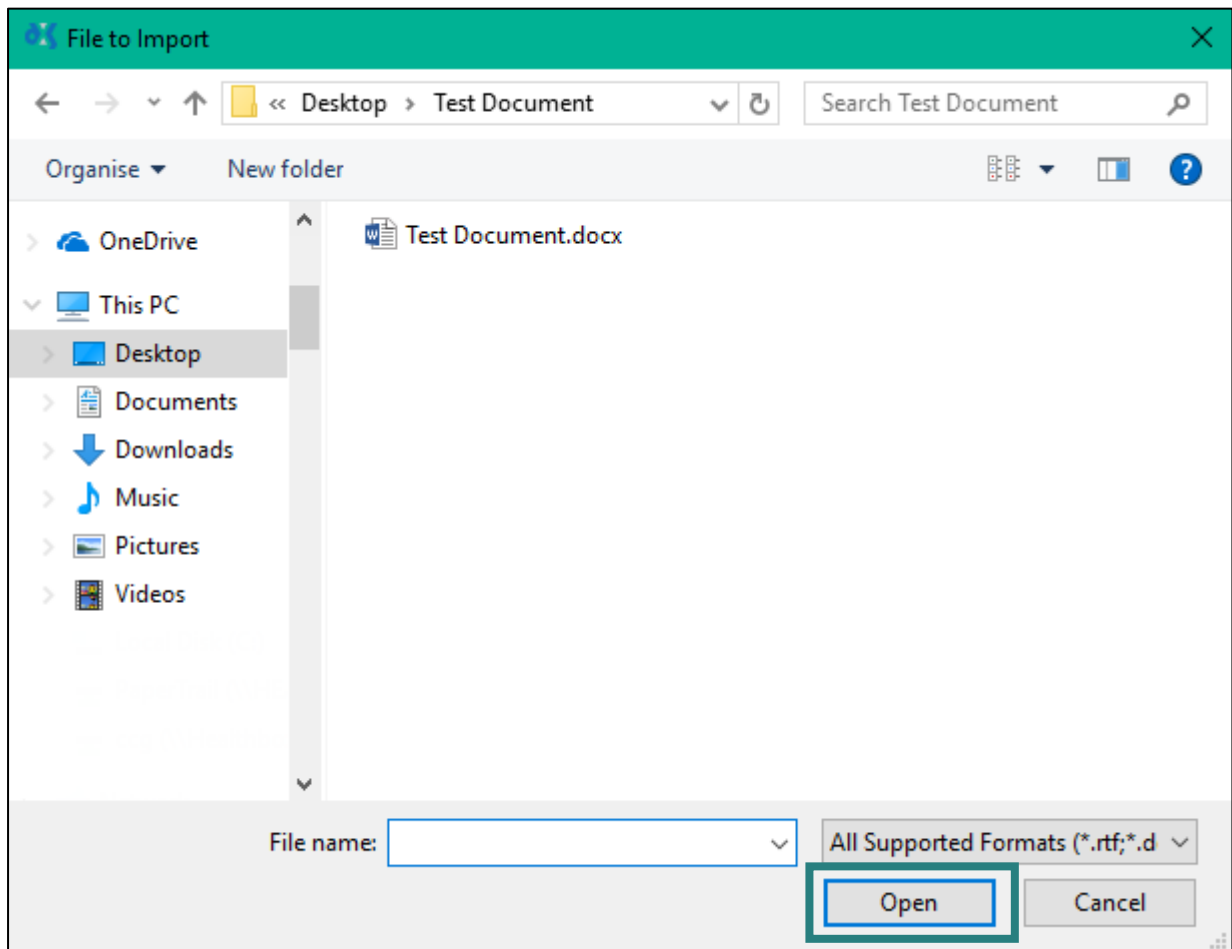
File to Import

« Desktop › Test Document

Search Test Document

Organise ▾ New folder

OneDrive
This PC
Desktop
Documents
Downloads
Music
Pictures
Videos
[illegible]
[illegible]
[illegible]

Test Document.docx

File name:
All Supported Formats (*.rtf;*.d

Open
Cancel